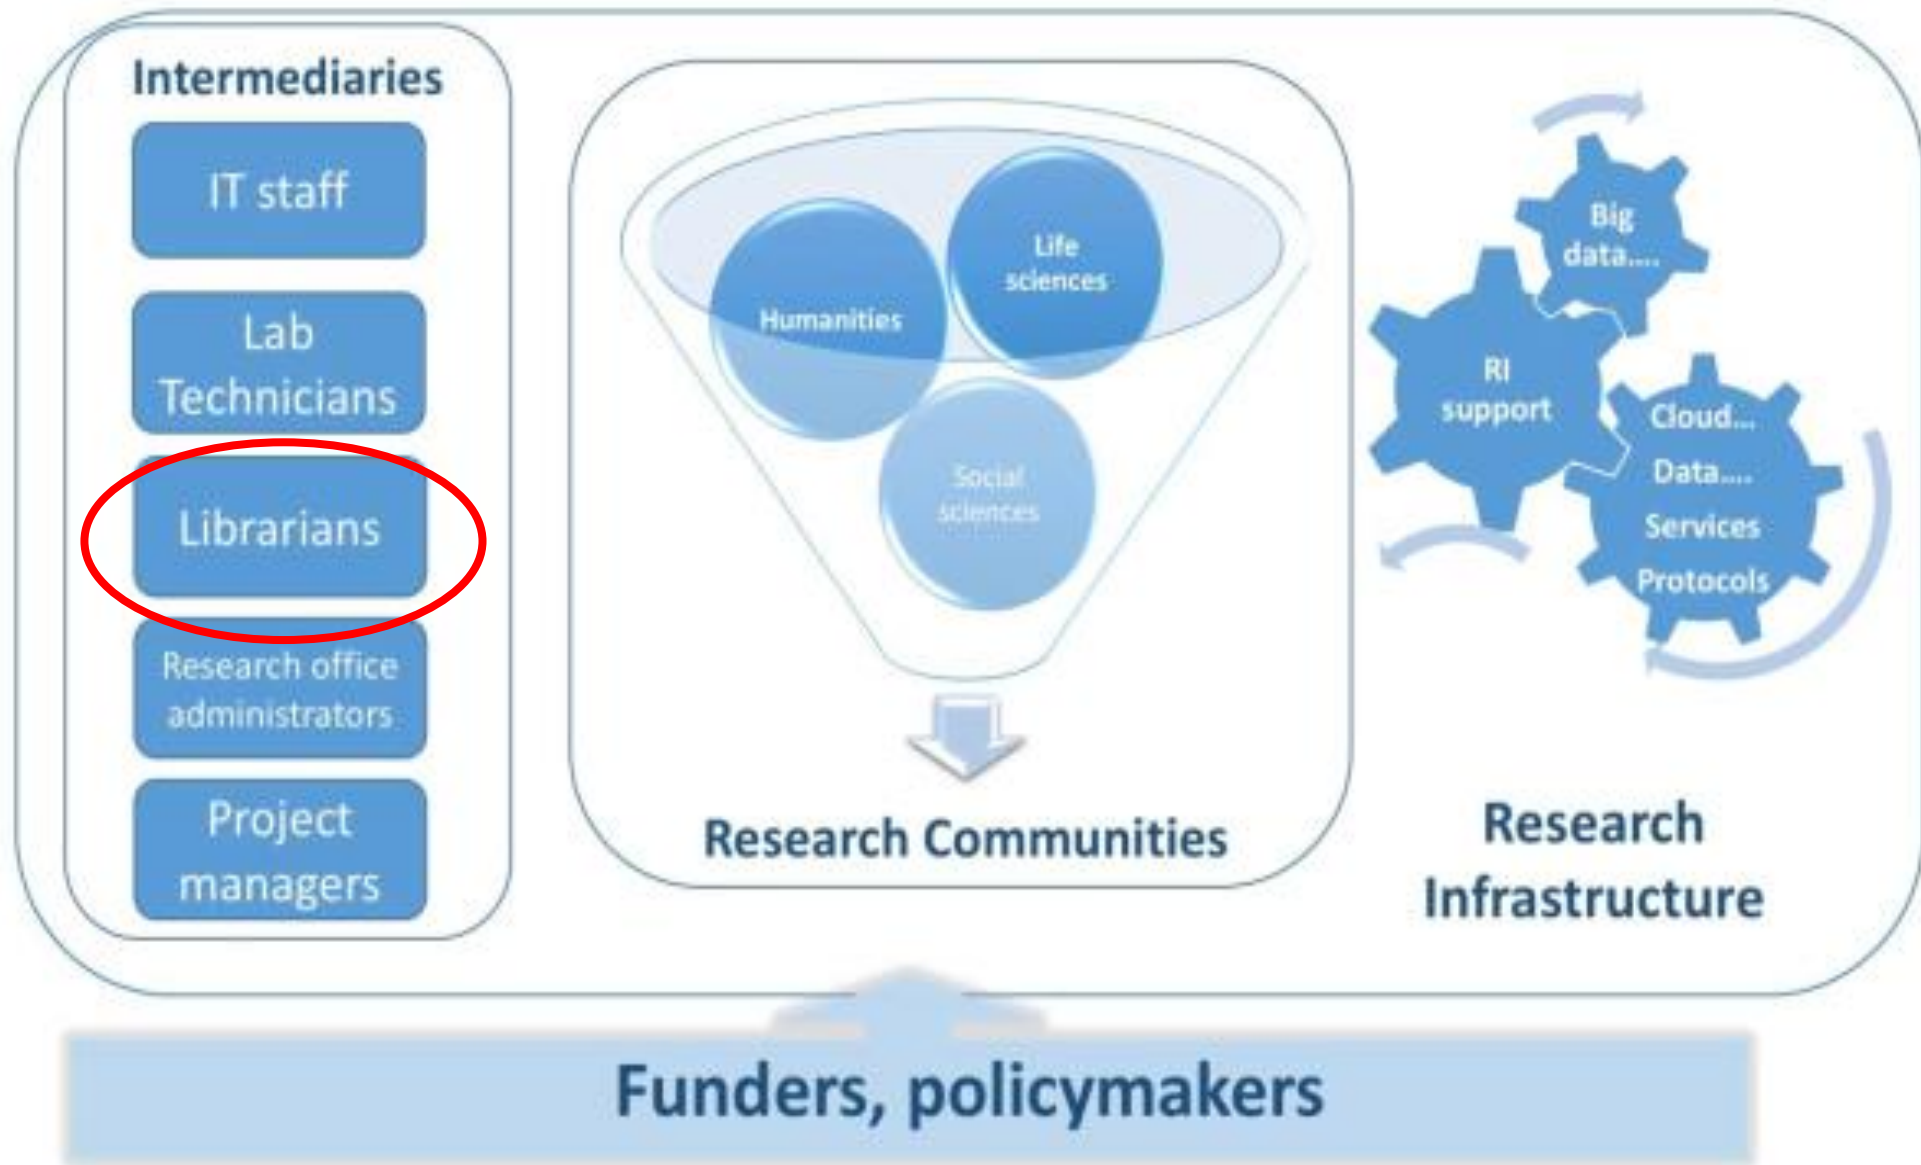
Intermediaries

IT staff

Lab Technicians

Librarians

Research office administrators

Project managers

Humanities

Life sciences

Social sciences

Research Communities

Big data....

RI support

Cloud...

Data....

Services

Protocols

Research Infrastructure

Funders, policymakers